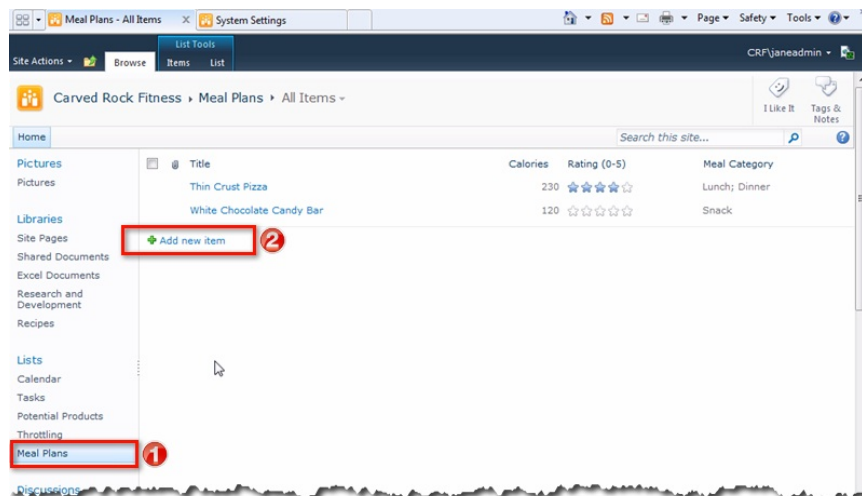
Meal Plans - All Items | System Settings

Page ▾ Safety ▾ Tools ▾

List Tools

Site Actions ▾ Browse Items List

CRF\janeadmin ▾

Carved Rock Fitness ▸ Meal Plans ▸ All Items ▾

I Like It

Tags & Notes

Home

Search this site...

Pictures
Pictures

Libraries
Site Pages
Shared Documents
Excel Documents
Research and Development
Recipes

Lists
Calendar
Tasks
Potential Products
Throttling
Meal Plans

Discussions

| Title | Calories | Rating (0-5) | Meal Category |
|---|---|---|---|
| Thin Crust Pizza | 230 | | Lunch; Dinner |
| White Chocolate Candy Bar | 120 | | Snack |

Add new item

2

1